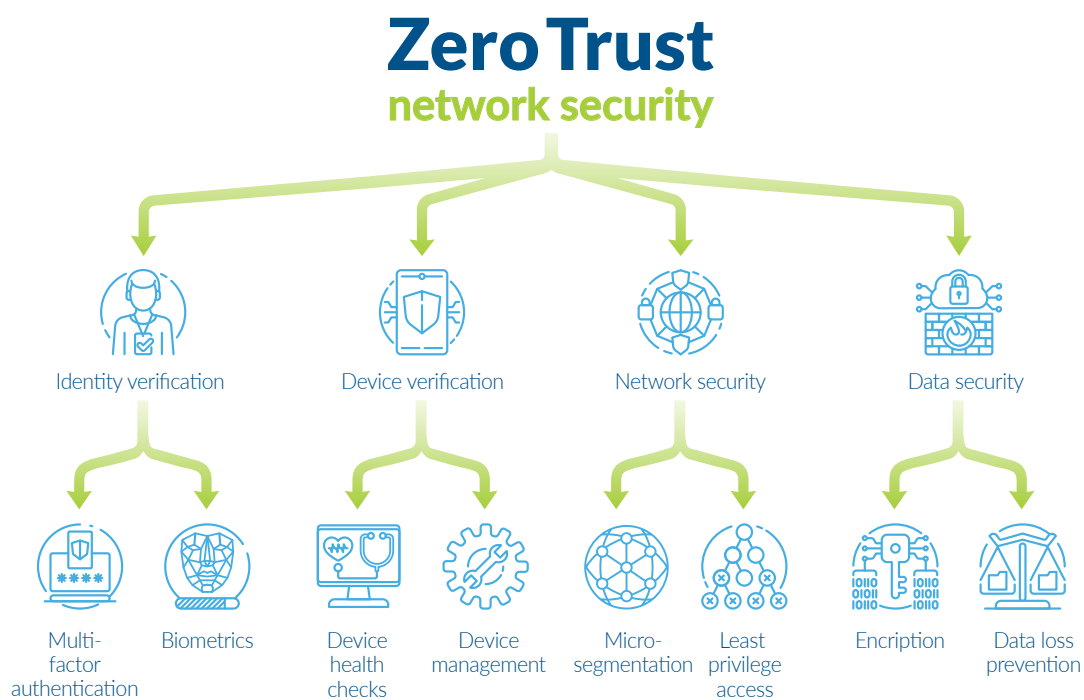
Zero Trust
network security

Identity verification

Device verification

Network security

Data security

Multi-factor authentication

Biometrics

Device health checks

Device management

Micro-segmentation

Least privilege access

Encription

Data loss prevention